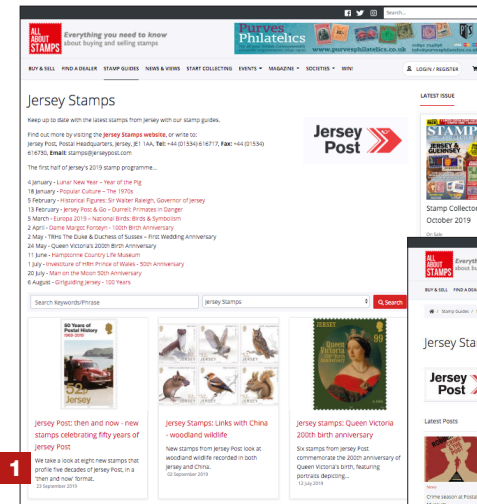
Search...

ALL ABOUT STAMPS

Everything you need to know about buying and selling stamps

Purves Philatelics www.purvesphilatelics.co.uk

BUY & SELL FIND A DEALER STAMP GUIDES NEWS & VIEWS START COLLECTING EVENTS MAGAZINE SOCIETIES WIN!

LOGIN / REGISTER

Jersey Stamps

Keep up to date with the latest stamps from Jersey with our stamp guides.

Find out more by visiting the Jersey Stamps website, or write to: Jersey Post, Postal Headquarters, Jersey, JE1 1AA, Tel: +44 (01534) 616717, Fax: +44 (01534) 616730, Email: stamps@jerseypost.com

Jersey Post

The first half of Jersey's 2019 stamp programme...

4 January - Lunar New Year – Year of the Pig
18 January - Popular Culture – The 1970s
5 February - Historical Figures: Sir Walter Raleigh, Governor of Jersey
13 February - Jersey Post & Go – Durrell: Primates in Danger
5 March - Europa 2019 – National Birds: Birds & Symbolism
2 April - Dame Margot Fonteyn - 100th Birth Anniversary
2 May - TRHs The Duke & Duchess of Sussex – First Wedding Anniversary
24 May - Queen Victoria's 200th Birth Anniversary
11 June - Hamptonne Country Life Museum
1 July - Investiture of HRH Prince of Wales - 50th Anniversary
20 July - Man on the Moon 50th Anniversary
6 August - Girlguiding Jersey - 100 Years

Search Keywords/Phrase

Jersey Stamps

Search

50 Years of Postal History 1969-2019

52

Jersey Post: then and now - new stamps celebrating fifty years of Jersey Post

We take a look at eight new stamps that profile five decades of Jersey Post, in a 'then and now' format.

23 September 2019

Jersey Stamps: Links with China - woodland wildlife

New stamps from Jersey Post look at woodland wildlife recorded in both Jersey and China.

02 September 2019

JERSEY

99

Jersey stamps: Queen Victoria 200th birth anniversary

Six stamps from Jersey Post commemorate the 200th anniversary of Queen Victoria's birth, featuring portraits depicting...

13 July 2019

1

LATEST ISSUE

STAMP

Stamp Collector October 2019

On Sale

ALL ABOUT STAMPS

Everyth

BUY & SELL FIND A DEA

Stamp Guides / J

Jersey Sta

Jersey Post

Latest Posts

News

Crime season at Posta